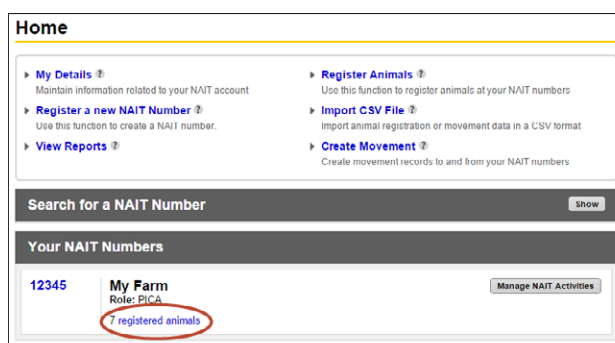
Home

My Details ?
Maintain information related to your NAIT account

Register a new NAIT Number ?
Use this function to create a NAIT number.

View Reports ?

Register Animals ?
Use this function to register animals at your NAIT numbers

Import CSV File ?
Import animal registration or movement data in a CSV format

Create Movement ?
Create movement records to and from your NAIT numbers

Search for a NAIT Number

Show

Your NAIT Numbers

12345

My Farm
Role: PICA
7 registered animals

Manage NAIT Activities